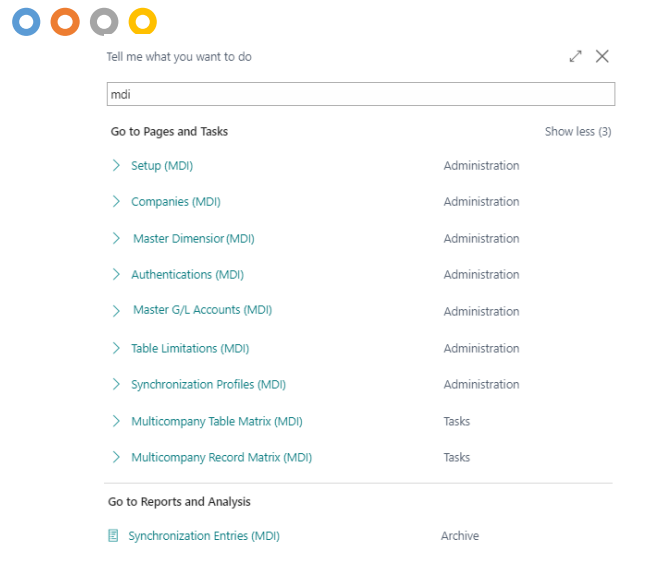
Tell me what you want to do

mdi

Go to Pages and Tasks

Show less (3)

| | |
|---|---|
| Setup (MDI) | Administration |
| Companies (MDI) | Administration |
| Master Dimensior (MDI) | Administration |
| Authentications (MDI) | Administration |
| Master G/L Accounts (MDI) | Administration |
| Table Limitations (MDI) | Administration |
| Synchronization Profiles (MDI) | Administration |
| Multicompany Table Matrix (MDI) | Tasks |
| Multicompany Record Matrix (MDI) | Tasks |

Go to Reports and Analysis

| | |
|---|---|
| Synchronization Entries (MDI) | Archive |